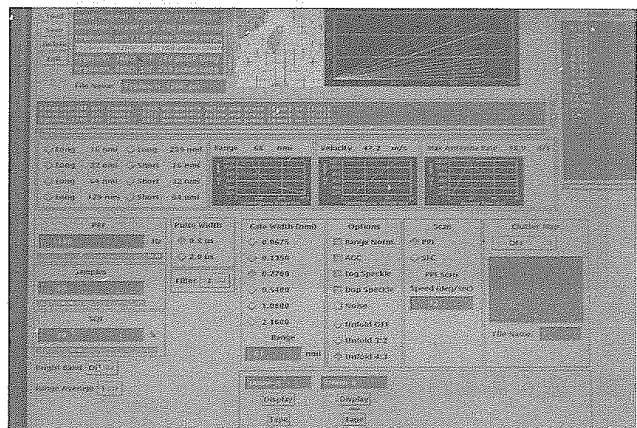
File Name

Long 16 nmi Long 256 nmi Range 64 nmi Velocity 47.2 m/s Max Antenna Rate 18.9

Long 32 nmi Short 16 nmi

Long 64 nmi Short 32 nmi

Long 128 nmi Short 64 nmi

PRF

Hz

Samples

SQI

Pulse Width

0.8 us

2.0 us

Filter 1

Gate Width (nmi)

0.0675

0.1350

0.2700

0.5400

1.0800

2.1600

Range

nmi

Options

Range Norml

AGC

Log Speckle

Dop Speckle

Noise

Unfold Off

Unfold 3:2

Unfold 4:3

Scan

PPI

SEC

PPI Scan

Speed (deg/sec)

Clutter Map

Off

File Name

Target Band Off

Range Average 1

Display

Display

Save

Save